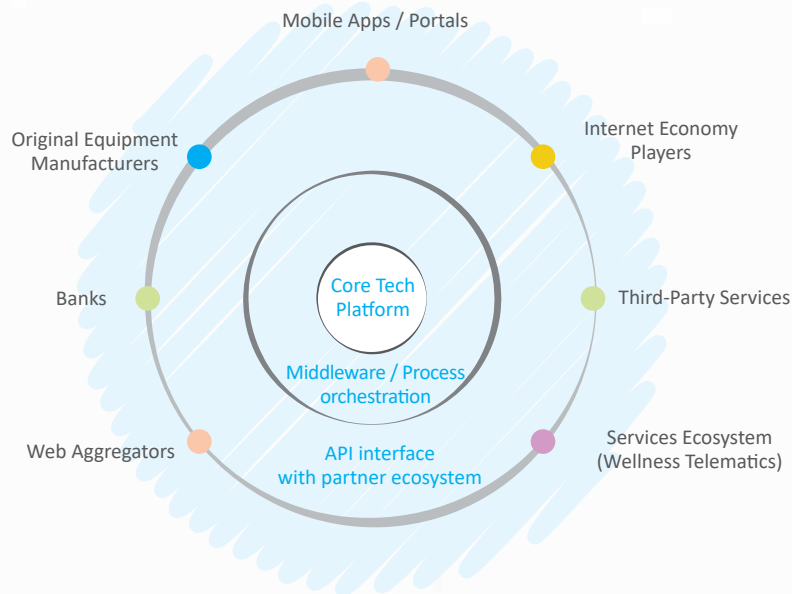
Mobile Apps / Portals

Original Equipment Manufacturers

Internet Economy Players

Banks

Core Tech Platform

Third-Party Services

Middleware / Process orchestration

Web Aggregators

API interface with partner ecosystem

Services Ecosystem (Wellness Telematics)